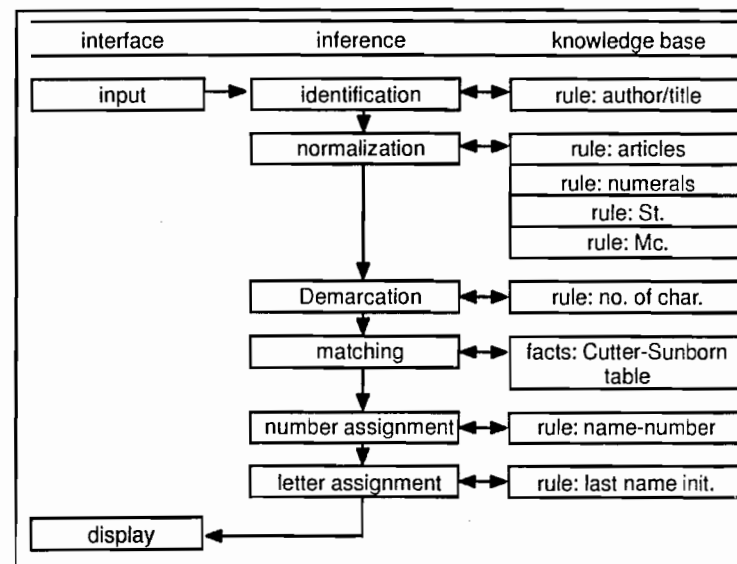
interface

inference

knowledge base

input

identification

rule: author/title

normalization

rule: articles

rule: numerals

rule: St.

rule: Mc.

Demarcation

rule: no. of char.

matching

facts: Cutter-Sunborn table

number assignment

rule: name-number

letter assignment

rule: last name init.

display